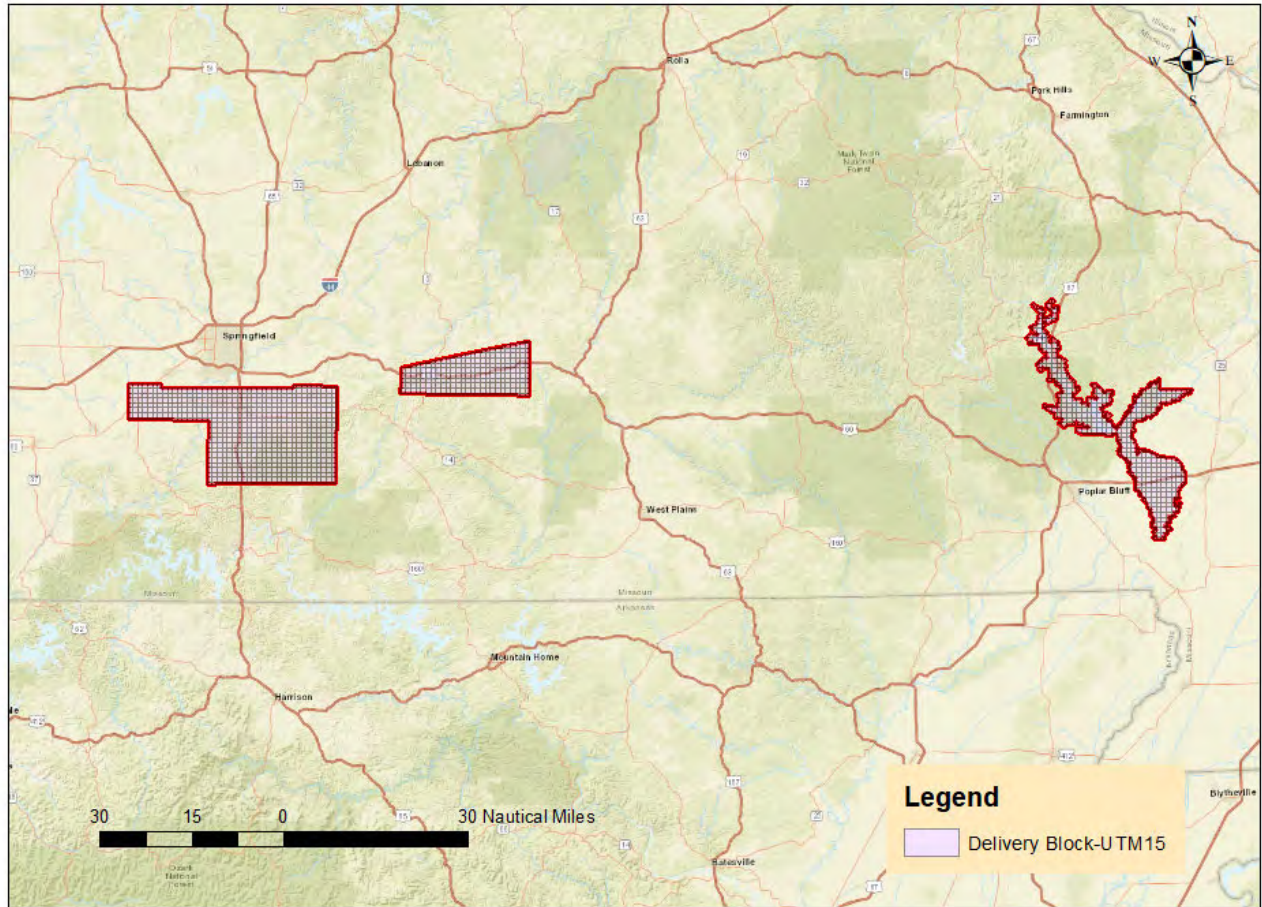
N
W
E
S
Rolla
Park Hills
Farmington
Lebanon
Mark Twain National Forest
Springfield
Poplar Bluff
West Plains
Missouri
Arkansas
Mountain Home
Harrison
Batesville
Blytheville
Ozark National Forest
30 15 0 30 Nautical Miles
Legend
Delivery Block-UTM15